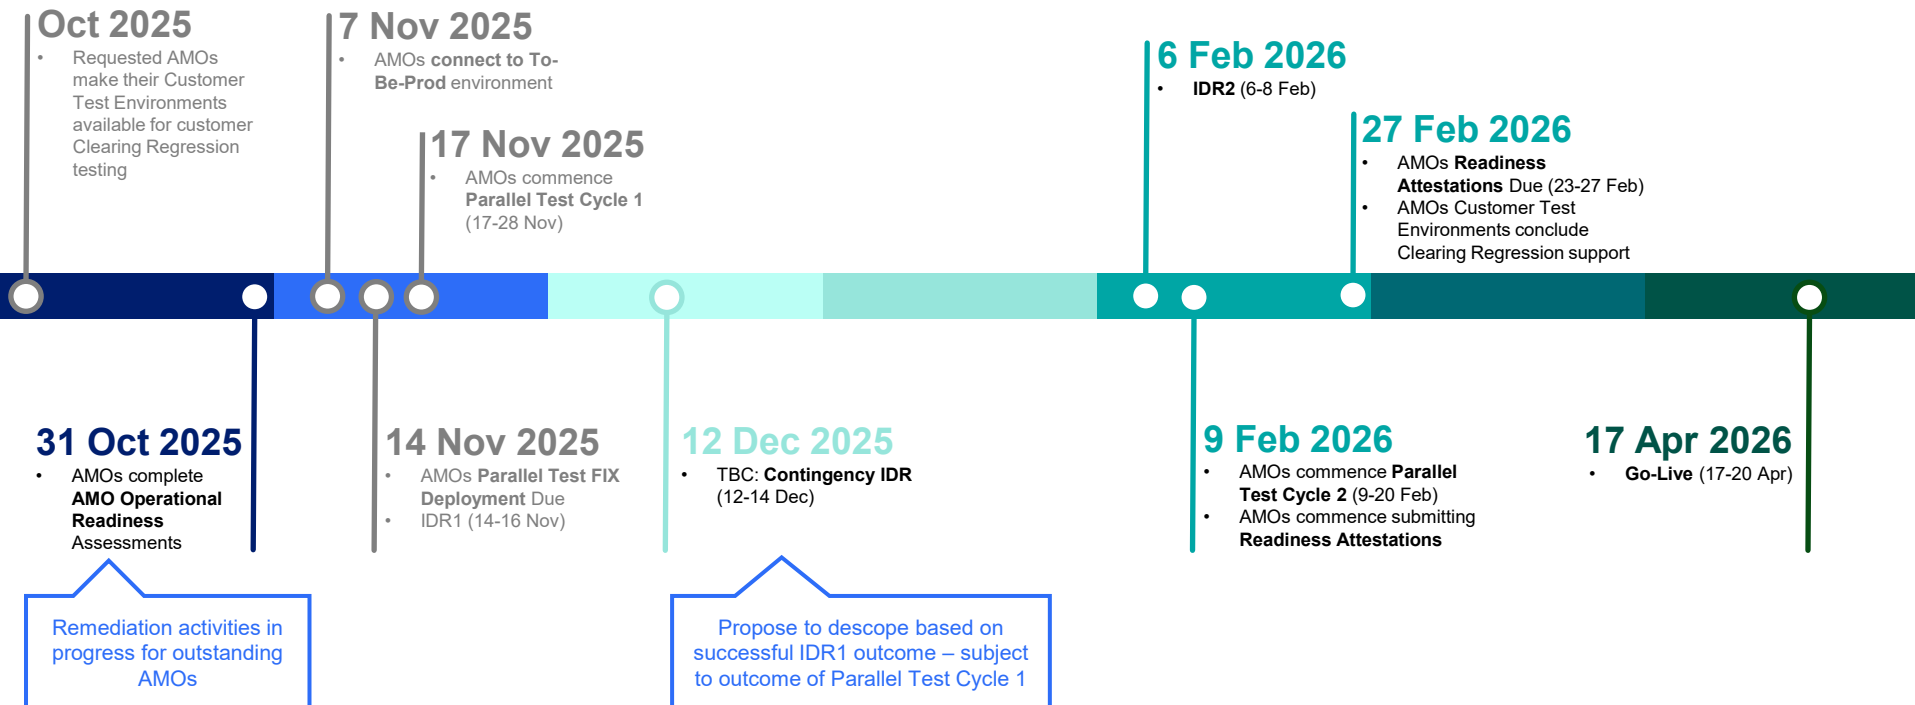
Oct 2025
• Requested AMOs make their Customer Test Environments available for customer Clearing Regression testing

7 Nov 2025
• AMOs connect to To-Be-Prod environment

17 Nov 2025
• AMOs commence Parallel Test Cycle 1 (17-28 Nov)

6 Feb 2026
• IDR2 (6-8 Feb)

27 Feb 2026
• AMOs Readiness Attestations Due (23-27 Feb)
• AMOs Customer Test Environments conclude Clearing Regression support

31 Oct 2025
• AMOs complete AMO Operational Readiness Assessments

14 Nov 2025
• AMOs Parallel Test FIX Deployment Due
• IDR1 (14-16 Nov)

12 Dec 2025
• TBC: Contingency IDR (12-14 Dec)

9 Feb 2026
• AMOs commence Parallel Test Cycle 2 (9-20 Feb)
• AMOs commence submitting Readiness Attestations

17 Apr 2026
• Go-Live (17-20 Apr)

Remediation activities in progress for outstanding AMOs

Propose to descope based on successful IDR1 outcome – subject to outcome of Parallel Test Cycle 1